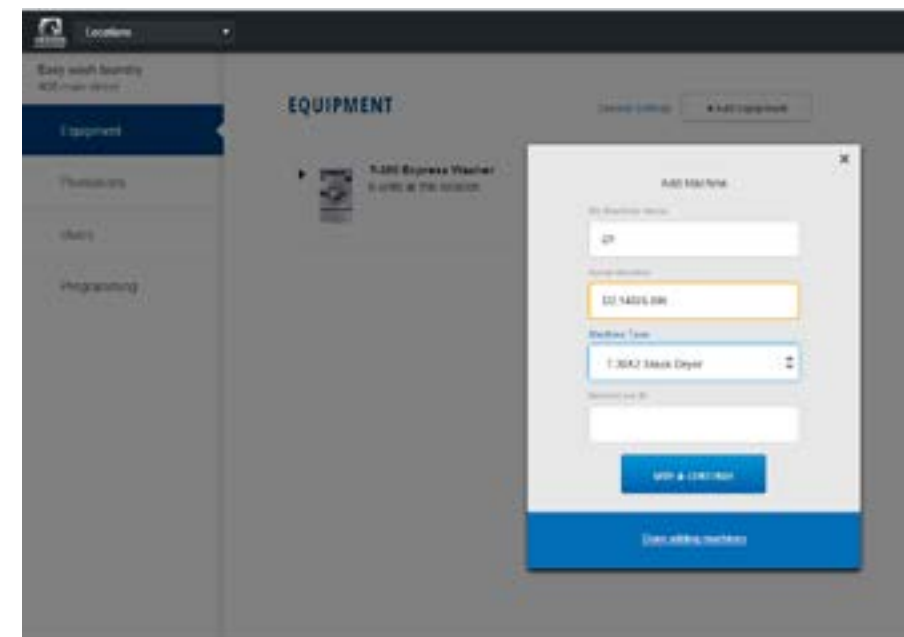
Locations

Easy wash laundry
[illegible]

Equipment

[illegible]

Users

Programming

EQUIPMENT

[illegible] + Add equipment

T-300 Express Washer
6 units at this location

×

Add Machine

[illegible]

27

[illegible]

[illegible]

Machine Type

T-30X2 Stack Dryer

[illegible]

SAVE & CONTINUE

Done adding machines